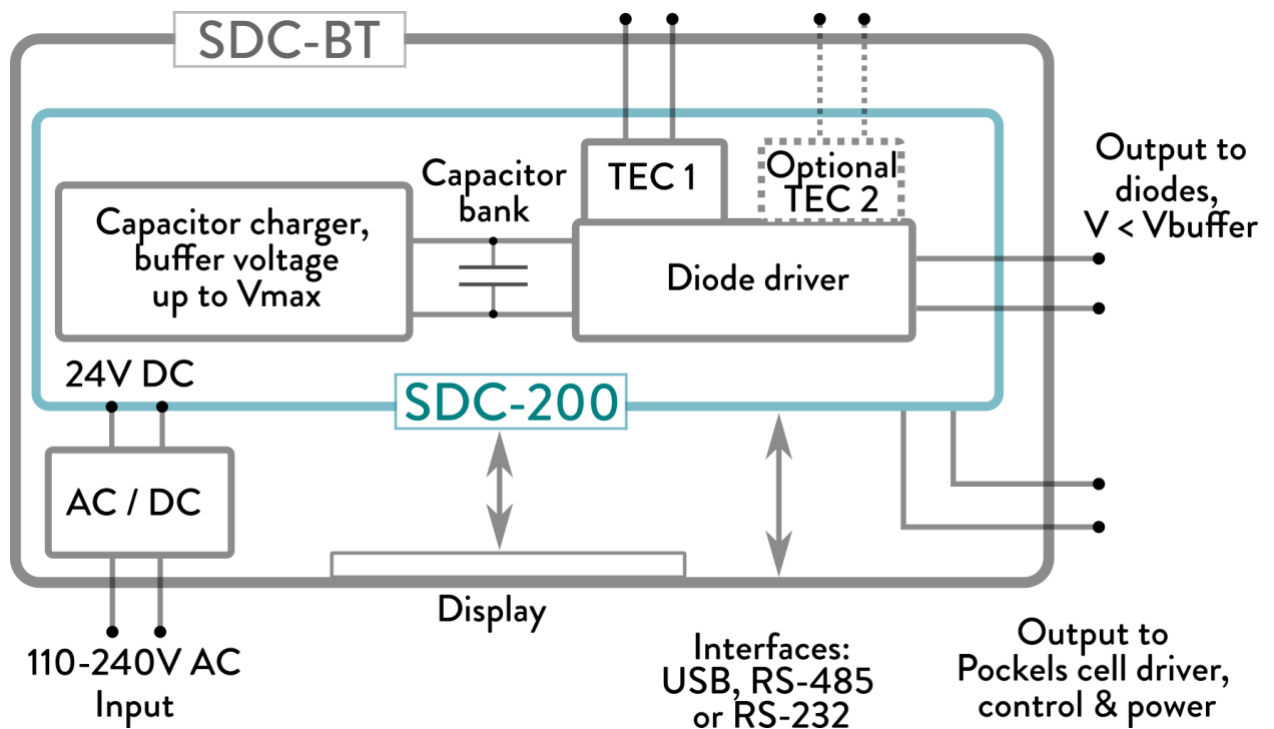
SDC-BT

Capacitor charger, buffer voltage up to Vmax

Capacitor bank

TEC 1

Optional TEC 2

Diode driver

Output to diodes, V < Vbuffer

24V DC

SDC-200

AC / DC

Display

110-240V AC Input

Interfaces: USB, RS-485 or RS-232

Output to Pockels cell driver, control & power